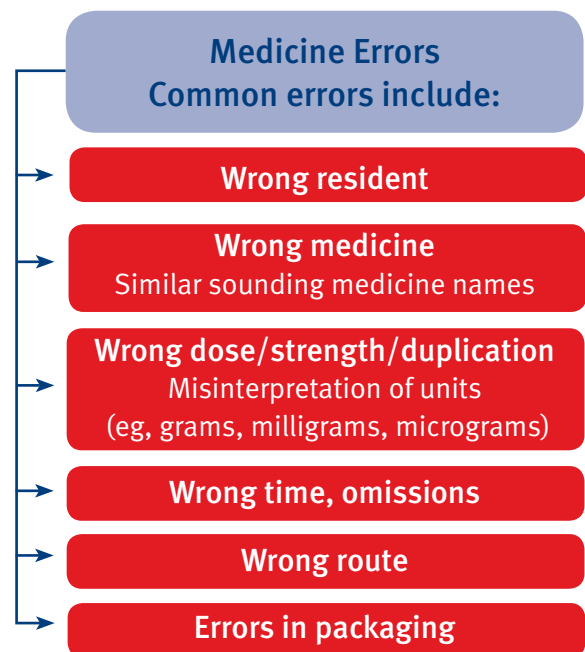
Medicine Errors
Common errors include:

Wrong resident

Wrong medicine
Similar sounding medicine names

Wrong dose/strength/duplication
Misinterpretation of units
(eg, grams, milligrams, micrograms)

Wrong time, omissions

Wrong route

Errors in packaging